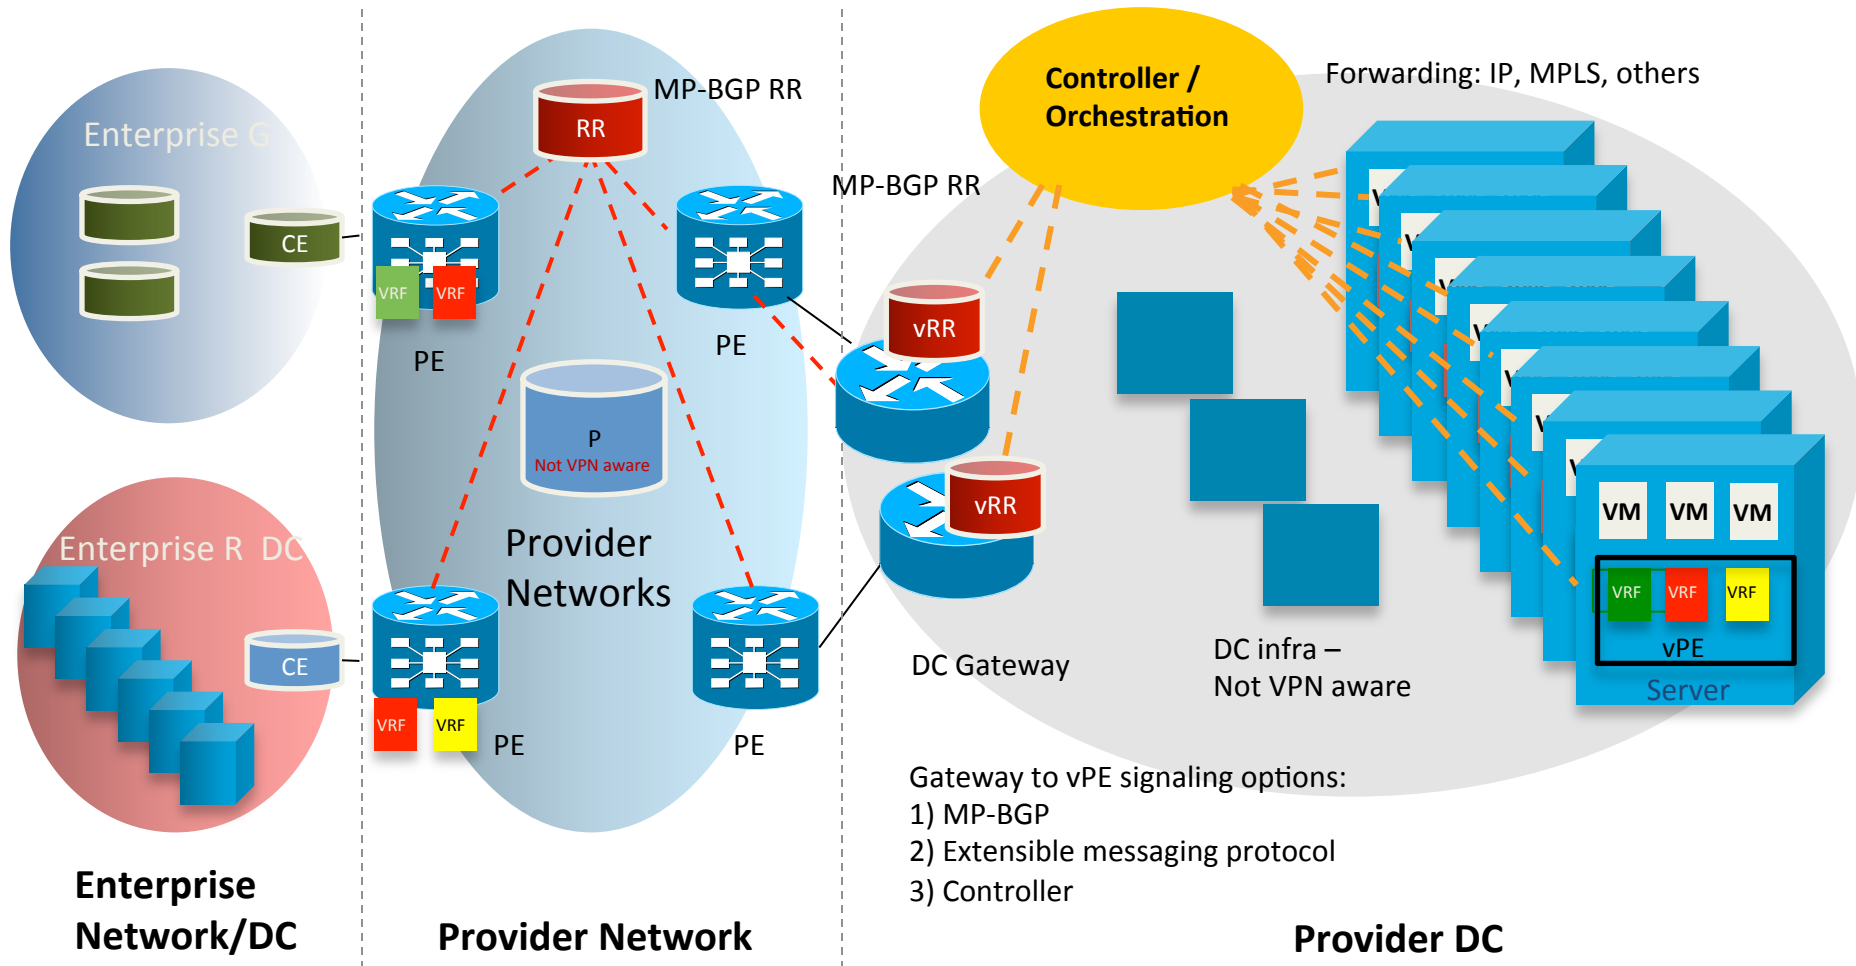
Enterprise G

CE

VRF VRF

PE

Enterprise R DC

CE

VRF VRF

PE

Enterprise Network/DC

RR

MP-BGP RR

PE

P
Not VPN aware

Provider Networks

PE

Provider Network

Controller / Orchestration

Forwarding: IP, MPLS, others

MP-BGP RR

vRR

vRR

DC Gateway

DC infra –
Not VPN aware

VM VM VM

VRF VRF VRF

vPE

Server

Gateway to vPE signaling options:
1) MP-BGP
2) Extensible messaging protocol
3) Controller

Provider DC